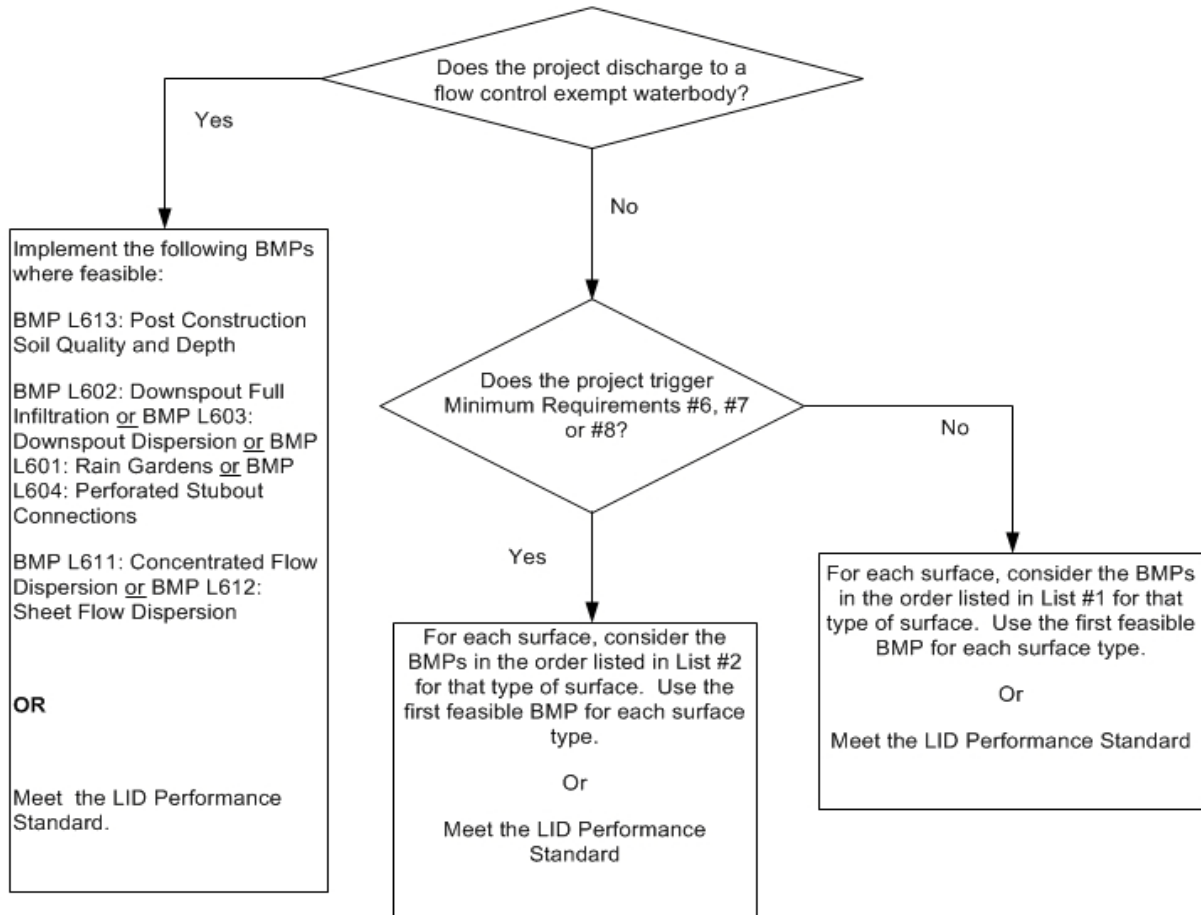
Does the project discharge to a flow control exempt waterbody?

Yes

No

Implement the following BMPs where feasible:

BMP L613: Post Construction Soil Quality and Depth

BMP L602: Downspout Full Infiltration or BMP L603: Downspout Dispersion or BMP L601: Rain Gardens or BMP L604: Perforated Stubout Connections

BMP L611: Concentrated Flow Dispersion or BMP L612: Sheet Flow Dispersion

OR

Meet the LID Performance Standard.

Does the project trigger Minimum Requirements #6, #7 or #8?

Yes

No

For each surface, consider the BMPs in the order listed in List #2 for that type of surface. Use the first feasible BMP for each surface type.

Or

Meet the LID Performance Standard

For each surface, consider the BMPs in the order listed in List #1 for that type of surface. Use the first feasible BMP for each surface type.

Or

Meet the LID Performance Standard